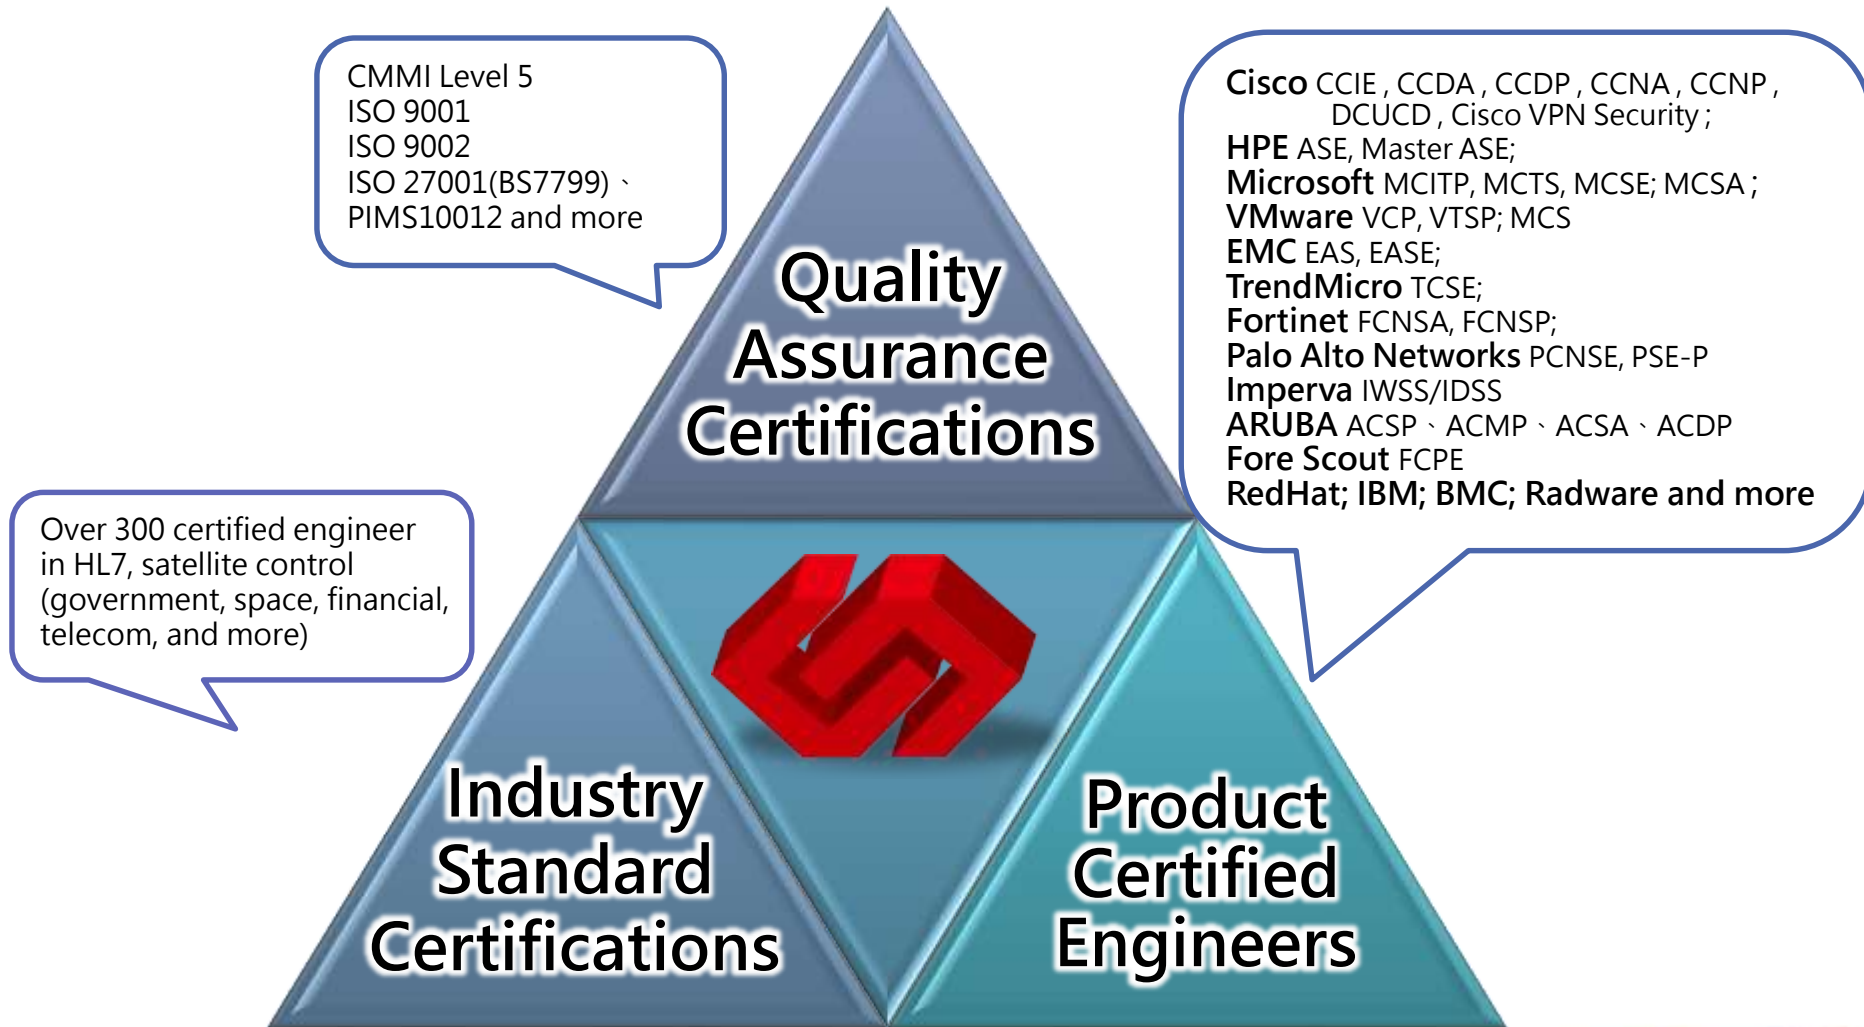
CMMI Level 5
ISO 9001
ISO 9002
ISO 27001(BS7799)、
PIMS10012 and more

Quality Assurance Certifications

Cisco CCIE , CCDA , CCDP , CCNA , CCNP , DCUCD , Cisco VPN Security ;
HPE ASE, Master ASE;
Microsoft MCITP, MCTS, MCSE; MCSA ;
VMware VCP, VTSP; MCS
EMC EAS, EASE;
TrendMicro TCSE;
Fortinet FCNSA, FCNSP;
Palo Alto Networks PCNSE, PSE-P
Imperva IWSS/IDSS
ARUBA ACSP、ACMP、ACSA、ACDP
Fore Scout FCPE
RedHat; IBM; BMC; Radware and more

Over 300 certified engineer in HL7, satellite control (government, space, financial, telecom, and more)

Industry Standard Certifications

Product Certified Engineers